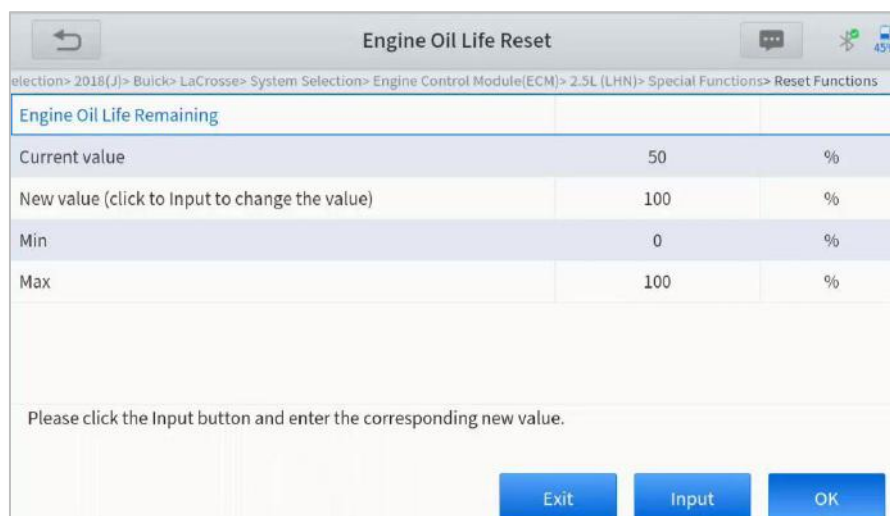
Engine Oil Life Reset

45

election> 2018(J)> Buick> LaCrosse> System Selection> Engine Control Module(ECM)> 2.5L (LHN)> Special Functions> Reset Functions

| Engine Oil Life Remaining | | |
|---|---|---|
| Current value | 50 | % |
| New value (click to Input to change the value) | 100 | % |
| Min | 0 | % |
| Max | 100 | % |

Please click the Input button and enter the corresponding new value.

Exit

Input

OK